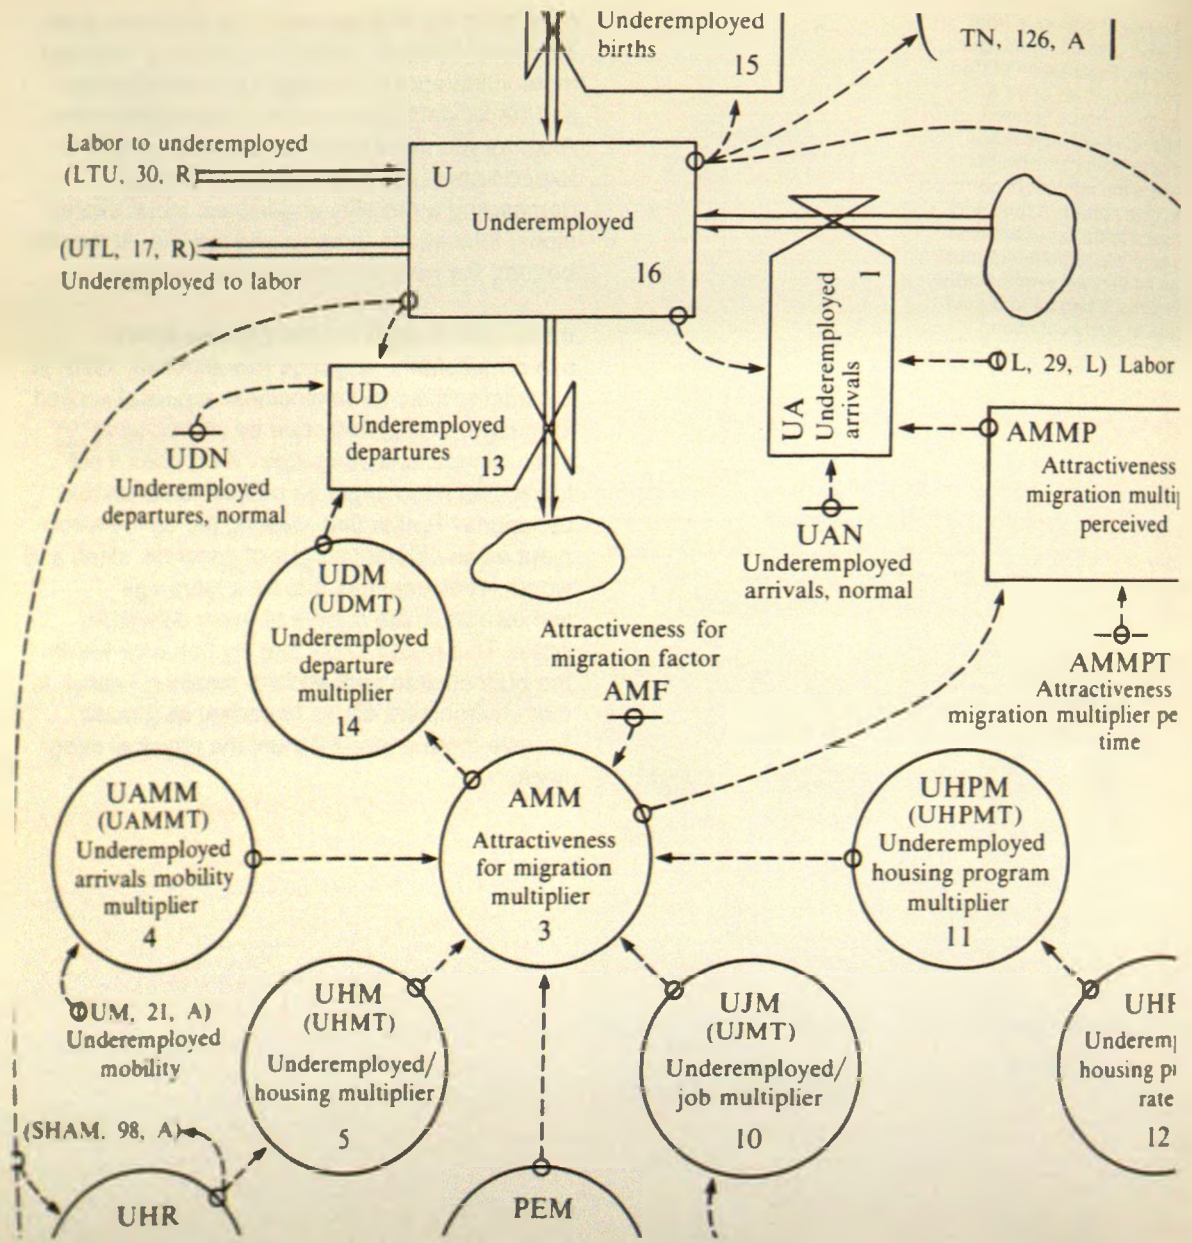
Underemployed births
15

TN, 126, A

Labor to underemployed
(LTU, 30, R)

U
Underemployed
16

(UTL, 17, R)
Underemployed to labor

1
UA
Underemployed arrivals

L, 29, L) Labor

UD
Underemployed departures
13

UDN
Underemployed departures, normal

AMMP
Attractiveness migration multi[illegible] perceived

UAN
Underemployed arrivals, normal

UDM
(UDMT)
Underemployed departure multiplier
14

Attractiveness for migration factor
AMF

AMMPT
Attractiveness migration multiplier pe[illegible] time

UAMM
(UAMMT)
Underemployed arrivals mobility multiplier
4

AMM
Attractiveness for migration multiplier
3

UHPM
(UHPMT)
Underemployed housing program multiplier
11

UM, 21, A)
Underemployed mobility

UHM
(UHMT)
Underemployed/ housing multiplier
5

UJM
(UJMT)
Underemployed/ job multiplier
10

UH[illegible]
Underem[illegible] housing p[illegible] rate
12

(SHAM, 98, A)

UHR

PEM